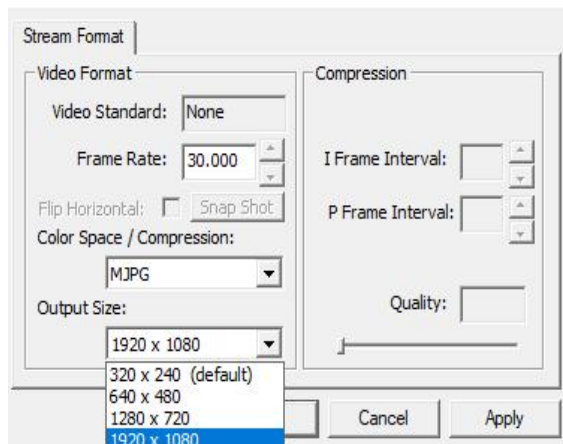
Stream Format

Video Format

Video Standard: None

Frame Rate: 30.000

Flip Horizontal: Snap Shot

Color Space / Compression:

MJPG

Output Size:

1920 x 1080

320 x 240 (default)
640 x 480
1280 x 720
1920 x 1080

Compression

I Frame Interval:

P Frame Interval:

Quality:

Cancel

Apply